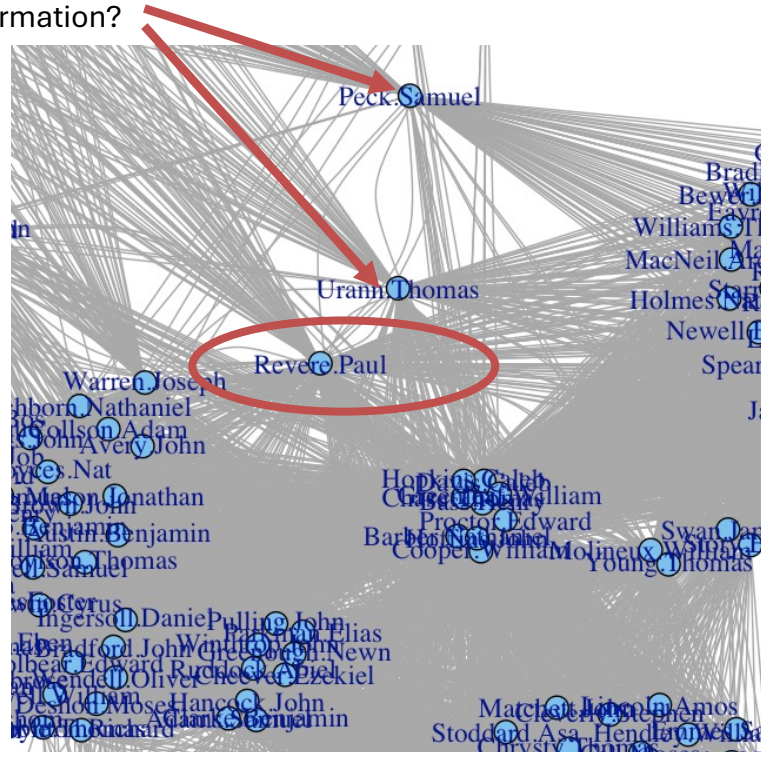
rmation?

Peck.Samuel

Urann.Thomas

Revere.Paul

Warren.Joseph

Bradl
Bewer
Williams.T
MacNeil.A
Holmes.Na
Newell
Spear

Adams.Samuel

Swan.James
Young.Thomas

Proctor.Edward
Barber.Nathaniel
Cooper.William
Molineux.William

Avery.John
Austin.Benjamin

Ingersoll.Daniel
Pulling.John
Bradford.John
Wendell.Oliver
Cheever.Ezekiel
Hancock.John

Matchett.John
Lincoln.Amos
Cleverly.Stephen
Stoddard.Asa
Hendley.William